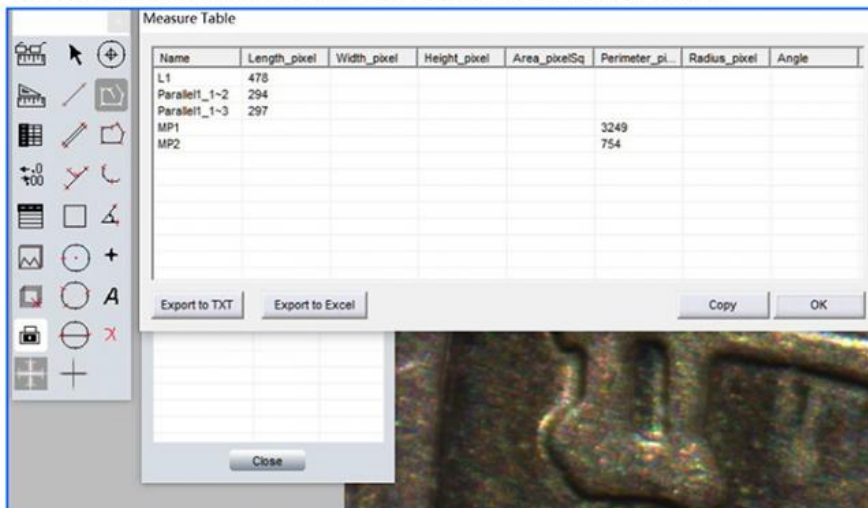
Measure Table

| Name | Length_pixel | Width_pixel | Height_pixel | Area_pixelSq | Perimeter_pi... | Radius_pixel | Angle |
|---|---|---|---|---|---|---|---|
| L1 | 478 | | | | | | |
| Parallel1_1~2 | 294 | | | | | | |
| Parallel1_1~3 | 297 | | | | | | |
| MP1 | | | | | 3249 | | |
| MP2 | | | | | 754 | | |

Export to TXT

Export to Excel

Copy

OK

A

Close